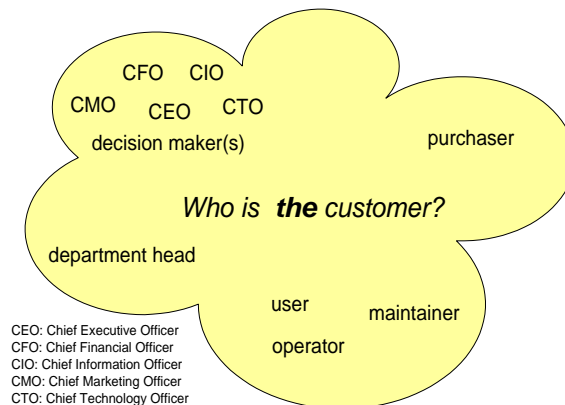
CFO CIO
CMO CEO CTO
decision maker(s)

purchaser

*Who is **the** customer?*

department head

user

maintainer

operator

CEO: Chief Executive Officer
CFO: Chief Financial Officer
CIO: Chief Information Officer
CMO: Chief Marketing Officer
CTO: Chief Technology Officer